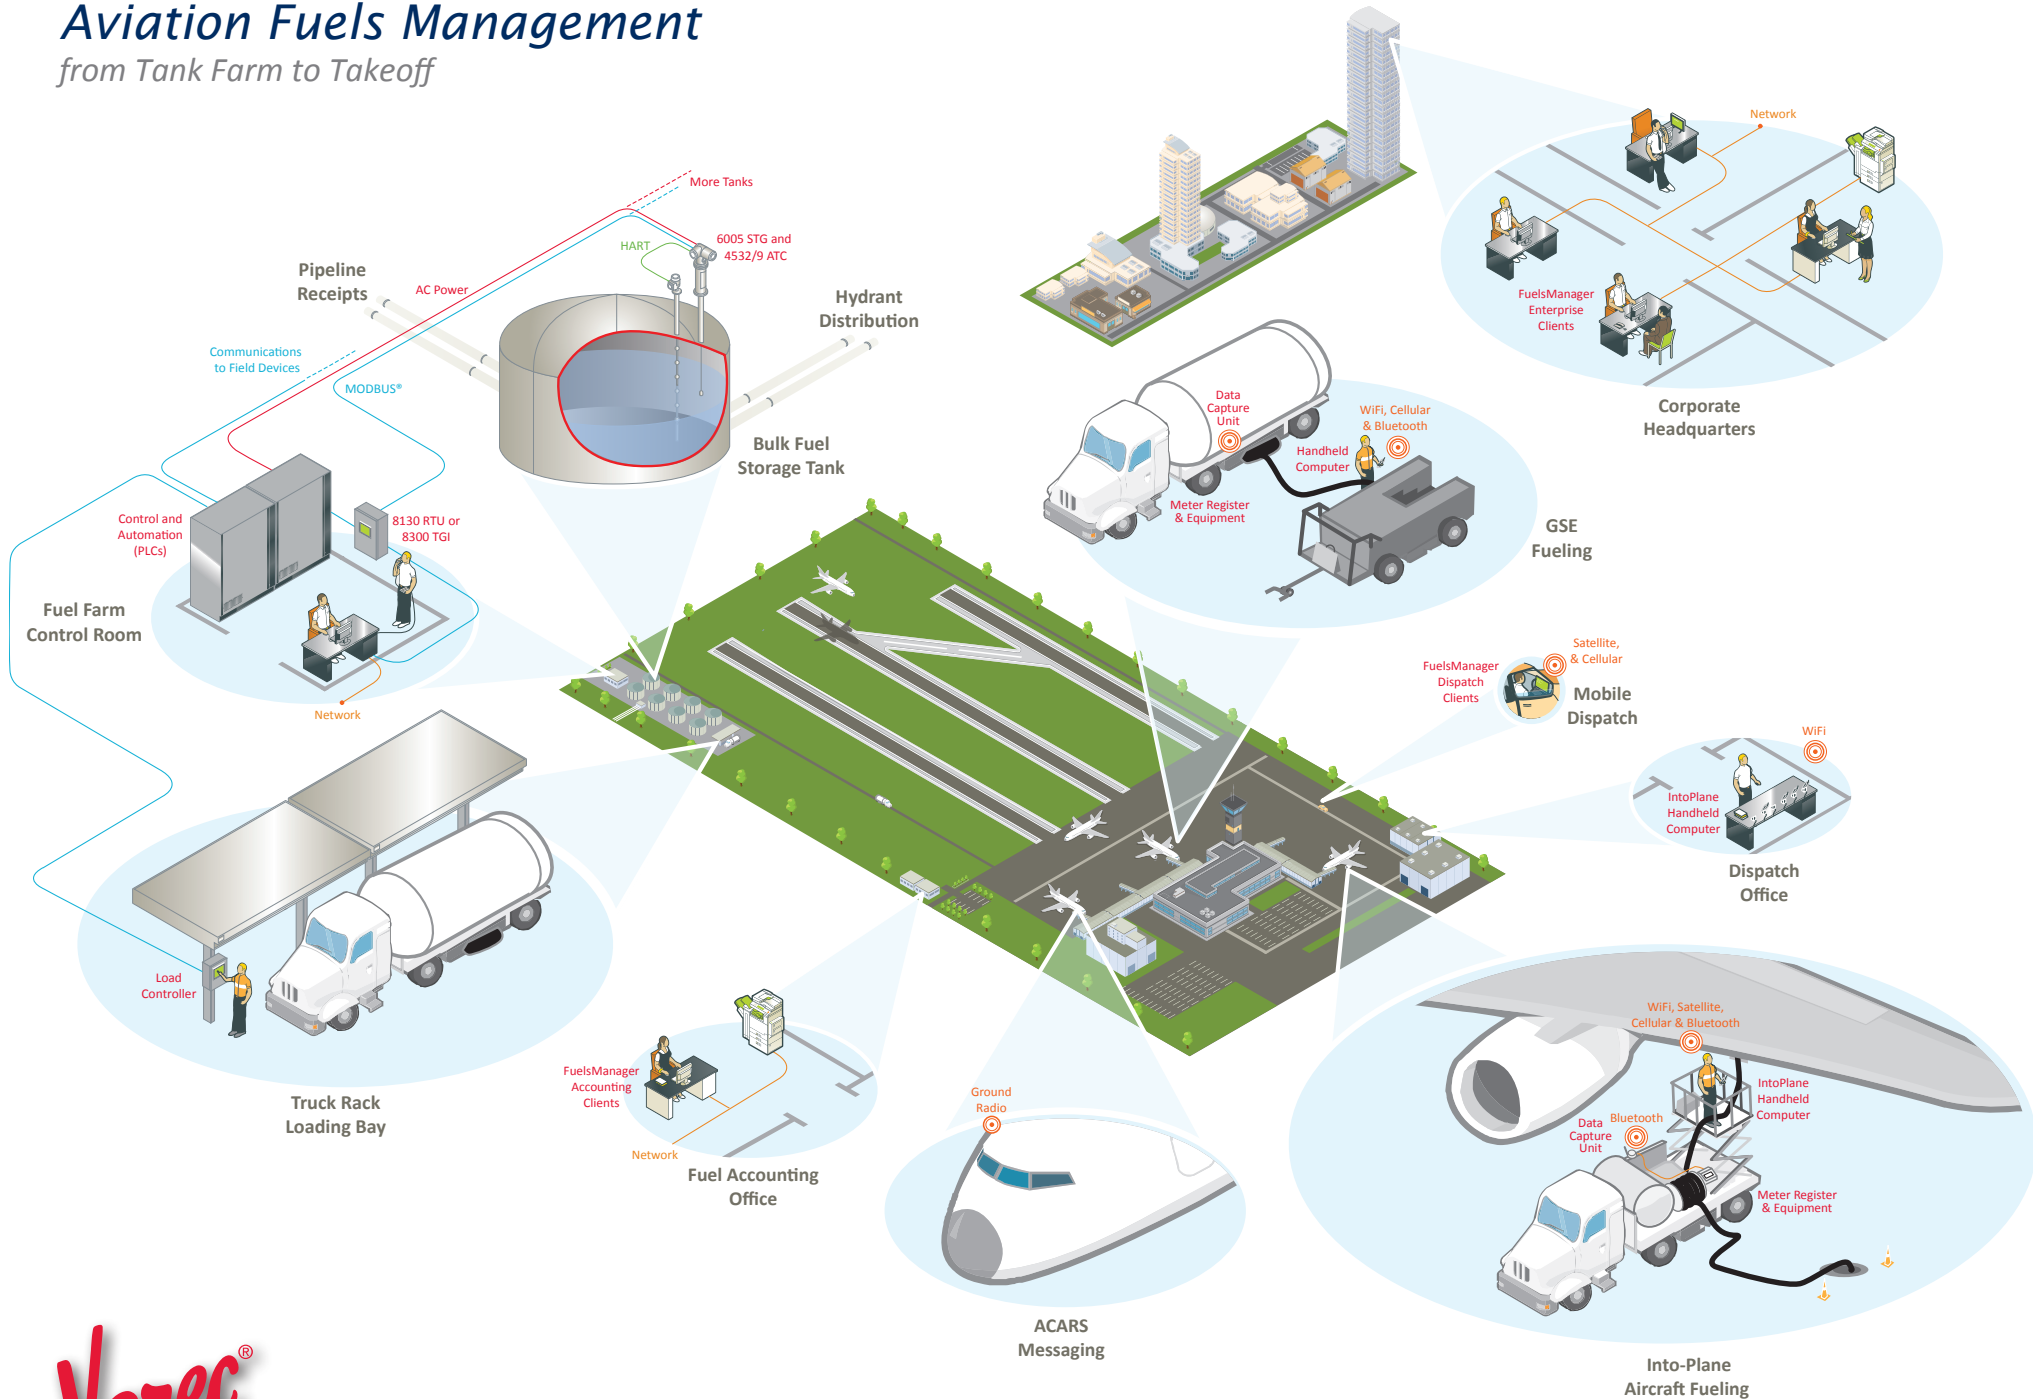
Aviation Fuels Management
from Tank Farm to Takeoff

More Tanks

HART

6005 STG and 4532/9 ATC

AC Power

Pipeline Receipts

Hydrant Distribution

Communications to Field Devices

MODBUS®

Bulk Fuel Storage Tank

Control and Automation (PLCs)

8130 RTU or 8300 TGI

Fuel Farm Control Room

Network

Network

FuelsManager Enterprise Clients

Corporate Headquarters

Data Capture Unit

WiFi, Cellular & Bluetooth

Handheld Computer

Meter Register & Equipment

GSE Fueling

FuelsManager Dispatch Clients

Satellite, & Cellular

Mobile Dispatch

WiFi

IntoPlane Handheld Computer

Dispatch Office

Load Controller

Truck Rack Loading Bay

FuelsManager Accounting Clients

Network

Fuel Accounting Office

Ground Radio

ACARS Messaging

WiFi, Satellite, Cellular & Bluetooth

IntoPlane Handheld Computer

Bluetooth

Data Capture Unit

Meter Register & Equipment

Into-Plane Aircraft Fueling

Varec®